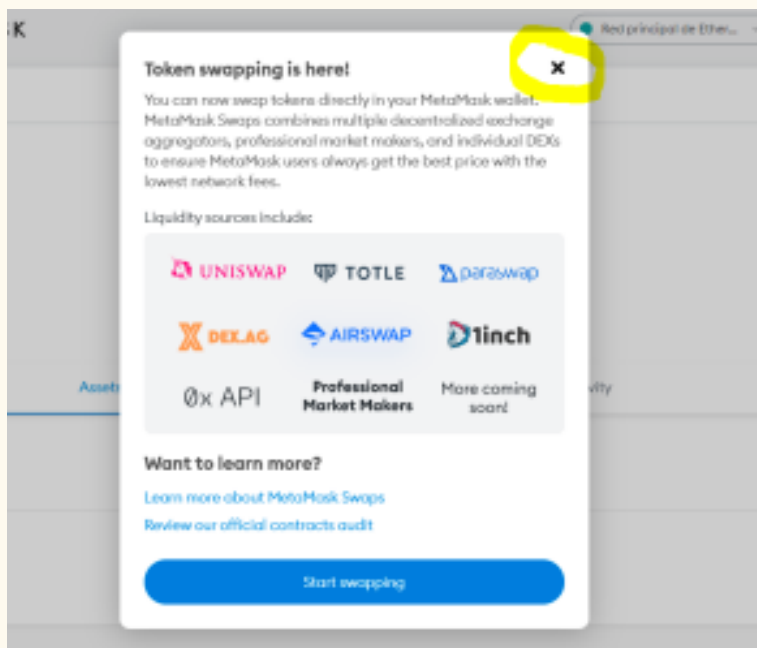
SK

Red principal de Ether...

Token swapping is here!

×

You can now swap tokens directly in your MetaMask wallet. MetaMask Swaps combines multiple decentralized exchange aggregators, professional market makers, and individual DEXs to ensure MetaMask users always get the best price with the lowest network fees.

Liquidity sources include:

UNISWAP

TOTLE

paraswap

DEX.AG

AIRSWAP

1inch

0x API

Professional Market Makers

More coming soon!

Assets

vity

Want to learn more?

Learn more about MetaMask Swaps

Review our official contracts audit

Start swapping